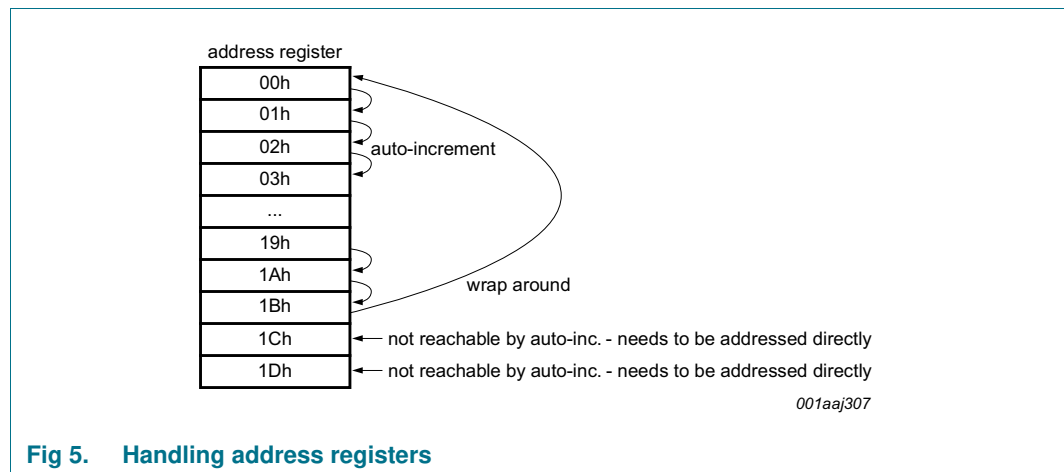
address register

00h
01h
02h
03h
...
19h
1Ah
1Bh
1Ch
1Dh

auto-increment

wrap around

not reachable by auto-inc. - needs to be addressed directly

not reachable by auto-inc. - needs to be addressed directly

001aaj307

Fig 5. Handling address registers